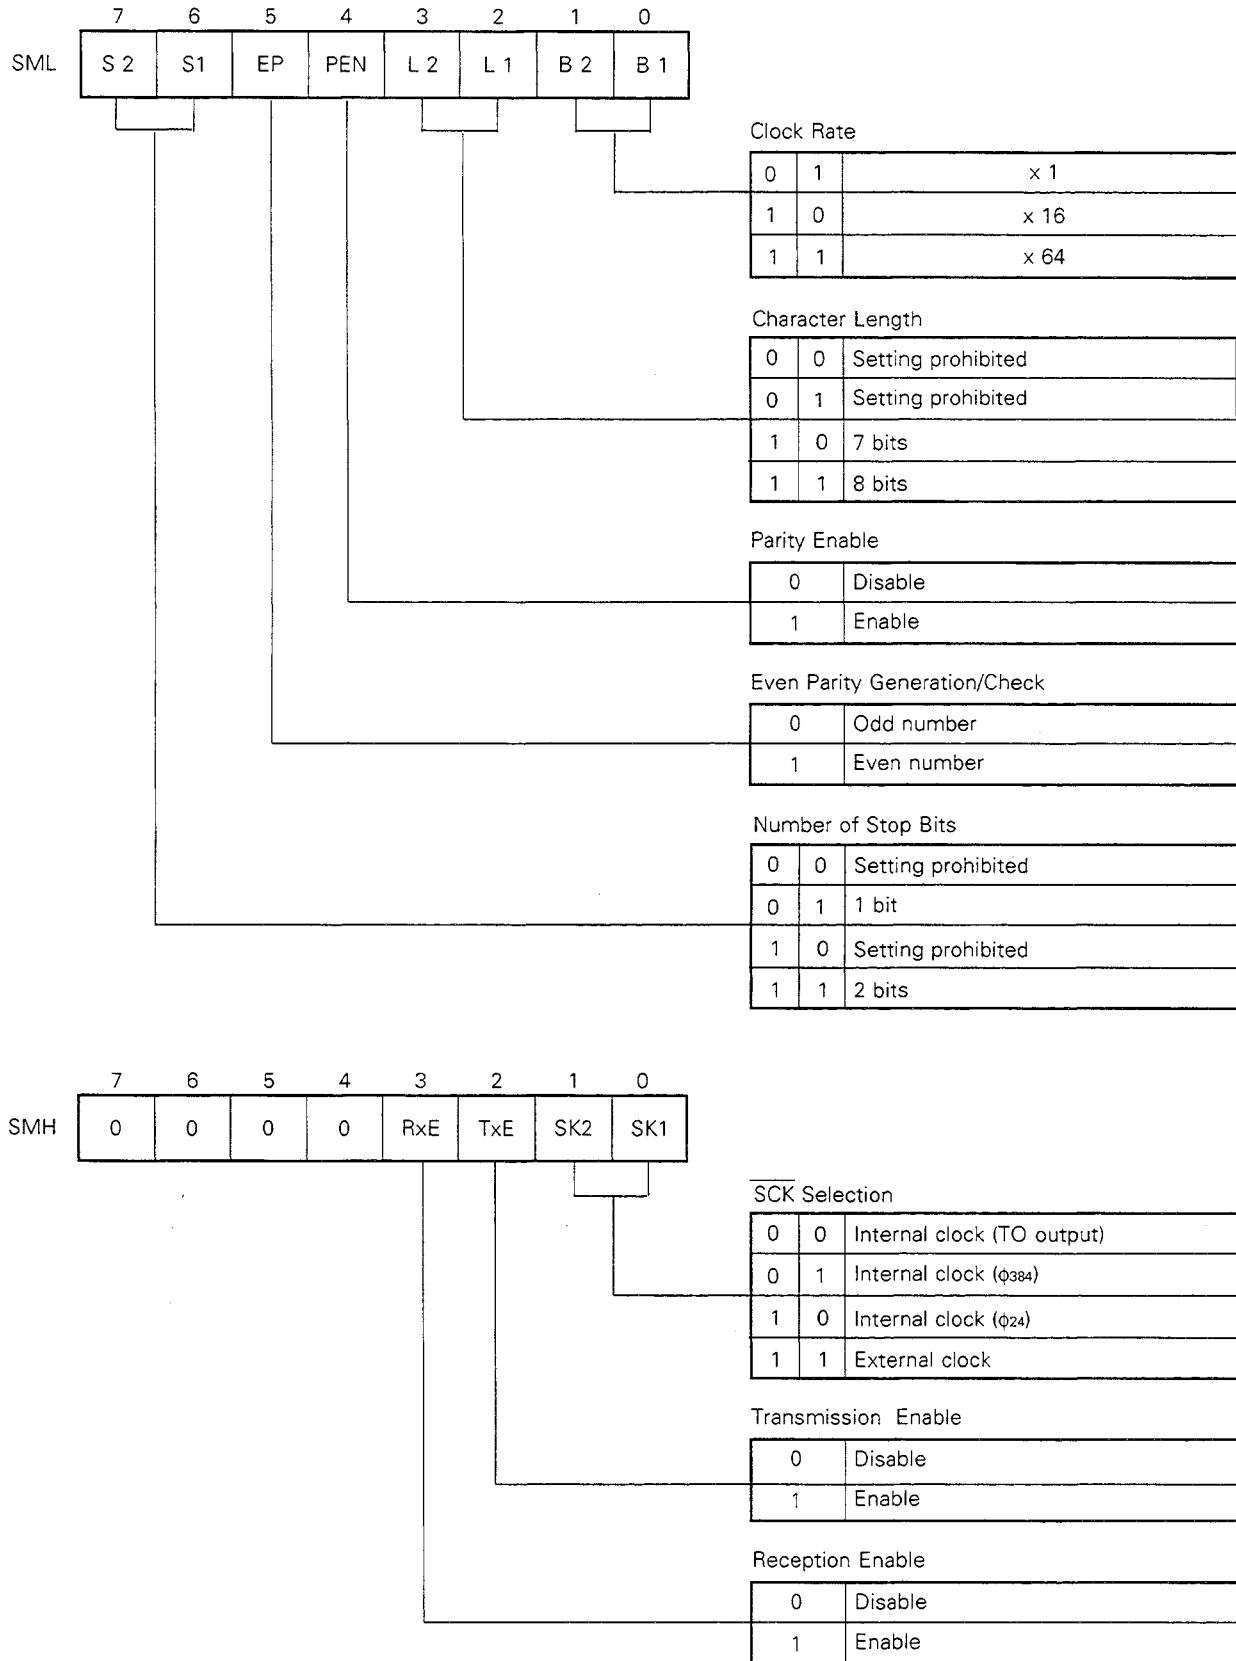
| | 7 | 6 | 5 | 4 | 3 | 2 | 1 | 0 |
|---|---|---|---|---|---|---|---|---|
| SML | S 2 | S1 | EP | PEN | L 2 | L 1 | B 2 | B 1 |

Clock Rate

| | | |
|---|---|---|
| 0 | 1 | x 1 |
| 1 | 0 | x 16 |
| 1 | 1 | x 64 |

Character Length

| | | |
|---|---|---|
| 0 | 0 | Setting prohibited |
| 0 | 1 | Setting prohibited |
| 1 | 0 | 7 bits |
| 1 | 1 | 8 bits |

Parity Enable

| | |
|---|---|
| 0 | Disable |
| 1 | Enable |

Even Parity Generation/Check

| | |
|---|---|
| 0 | Odd number |
| 1 | Even number |

Number of Stop Bits

| | | |
|---|---|---|
| 0 | 0 | Setting prohibited |
| 0 | 1 | 1 bit |
| 1 | 0 | Setting prohibited |
| 1 | 1 | 2 bits |

| | 7 | 6 | 5 | 4 | 3 | 2 | 1 | 0 |
|---|---|---|---|---|---|---|---|---|
| SMH | 0 | 0 | 0 | 0 | RxE | TxE | SK2 | SK1 |

$\overline{SCK}$ Selection

| | | |
|---|---|---|
| 0 | 0 | Internal clock (TO output) |
| 0 | 1 | Internal clock ($\phi_{384}$) |
| 1 | 0 | Internal clock ($\phi_{24}$) |
| 1 | 1 | External clock |

Transmission Enable

| | |
|---|---|
| 0 | Disable |
| 1 | Enable |

Reception Enable

| | |
|---|---|
| 0 | Disable |
| 1 | Enable |